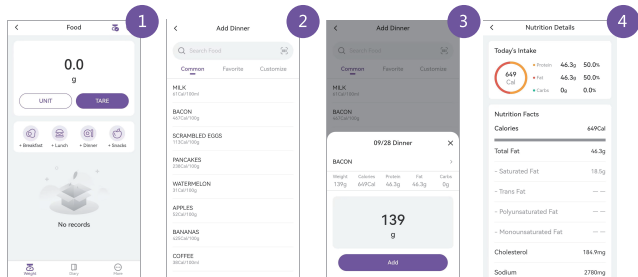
1

<

Food

0.0

g

UNIT

TARE

+ Breakfast + Lunch + Dinner + Snacks

No records

Weight Diary More

2

<

Add Dinner

Search Food

Common Favorite Customize

MILK
61Cal/100ml

BACON
467Cal/100g

SCRAMBLED EGGS
113Cal/100g

PANCAKES
238Cal/100g

WATERMELON
31Cal/100g

APPLES
52Cal/100g

BANANAS
63Cal/100g

COFFEE
8Cal/100ml

3

<

Add Dinner

Search Food

Common Favorite Customize

MILK
61Cal/100ml

BACON
467Cal/100g

09/28 Dinner

BACON

| Weight | Calories | Protein | Fat | Carbs |
|---|---|---|---|---|
| 139g | 649Cal | 46.3g | 46.3g | 0g |

139

g

Add

4

<

Nutrition Details

Today's Intake

649 Cal

| | | |
|---|---|---|
| Protein | 46.3g | 50.0% |
| Fat | 46.3g | 50.0% |
| Carbs | 0g | 0.0% |

Nutrition Facts

| | |
|---|---|
| Calories | 649Cal |
| Total Fat | 46.3g |
| - Saturated Fat | 18.5g |
| - Trans Fat | — — |
| - Polyunsaturated Fat | — — |
| - Monounsaturated Fat | — — |
| Cholesterol | 184.9mg |
| Sodium | 2780mg |